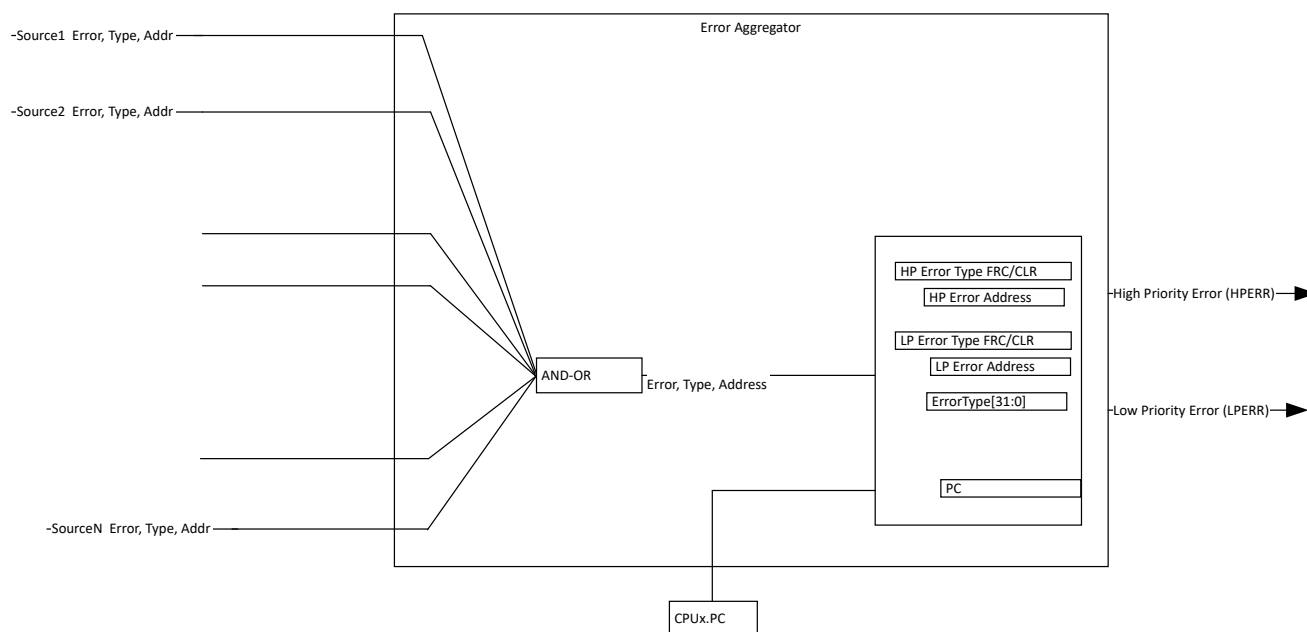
Error Aggregator

-Source1 Error, Type, Addr

-Source2 Error, Type, Addr

-SourceN Error, Type, Addr

AND-OR

Error, Type, Address

HP Error Type FRC/CLR

HP Error Address

LP Error Type FRC/CLR

LP Error Address

ErrorType[31:0]

PC

High Priority Error (HPERR)

Low Priority Error (LPERR)

CPUx.PC